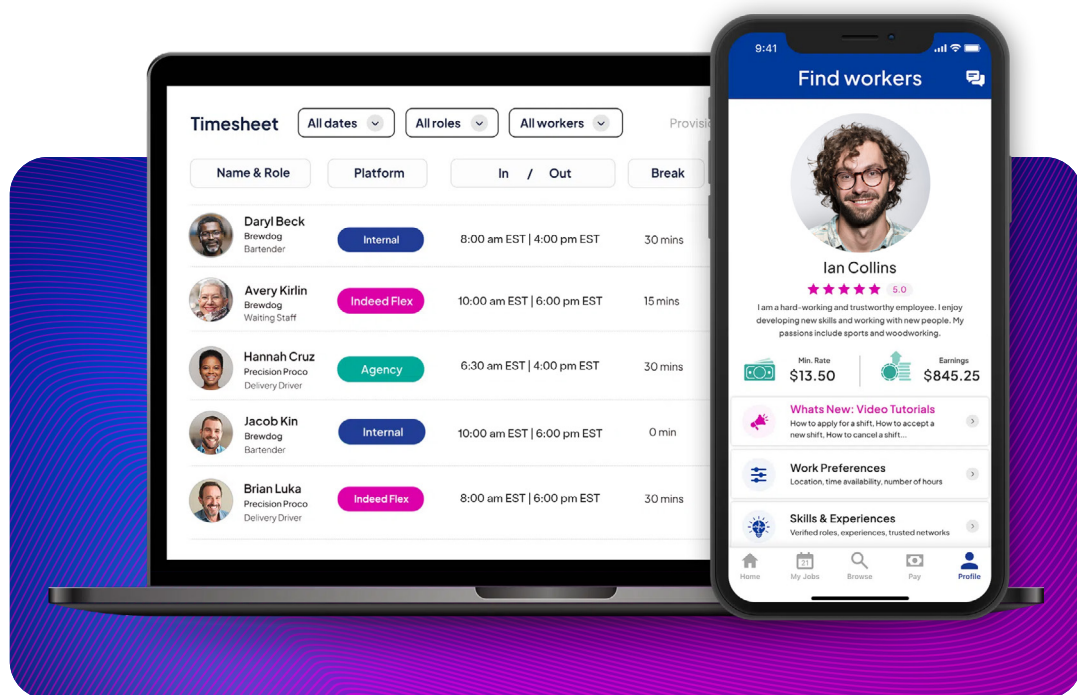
Timesheet

All dates | All roles | All workers | Provisi

| Name & Role | Platform | In / Out | Break |
|---|---|---|---|
| Daryl Beck Brewdog Bartender | Internal | 8:00 am EST \| 4:00 pm EST | 30 mins |
| Avery Kirlin Brewdog Waiting Staff | Indeed Flex | 10:00 am EST \| 6:00 pm EST | 15 mins |
| Hannah Cruz Precision Proco Delivery Driver | Agency | 6:30 am EST \| 4:00 pm EST | 30 mins |
| Jacob Kin Brewdog Bartender | Internal | 10:00 am EST \| 6:00 pm EST | 0 min |
| Brian Luka Precision Proco Delivery Driver | Indeed Flex | 8:00 am EST \| 6:00 pm EST | 30 mins |

9:41

Find workers

Ian Collins

5.0

I am a hard-working and trustworthy employee. I enjoy developing new skills and working with new people. My passions include sports and woodworking.

Min. Rate $13.50

Earnings $845.25

Whats New: Video Tutorials
How to apply for a shift, How to accept a new shift, How to cancel a shift...

Work Preferences
Location, time availability, number of hours

Skills & Experiences
Verified roles, experiences, trusted networks

Home | 21 My Jobs | Browse | Pay | Profile